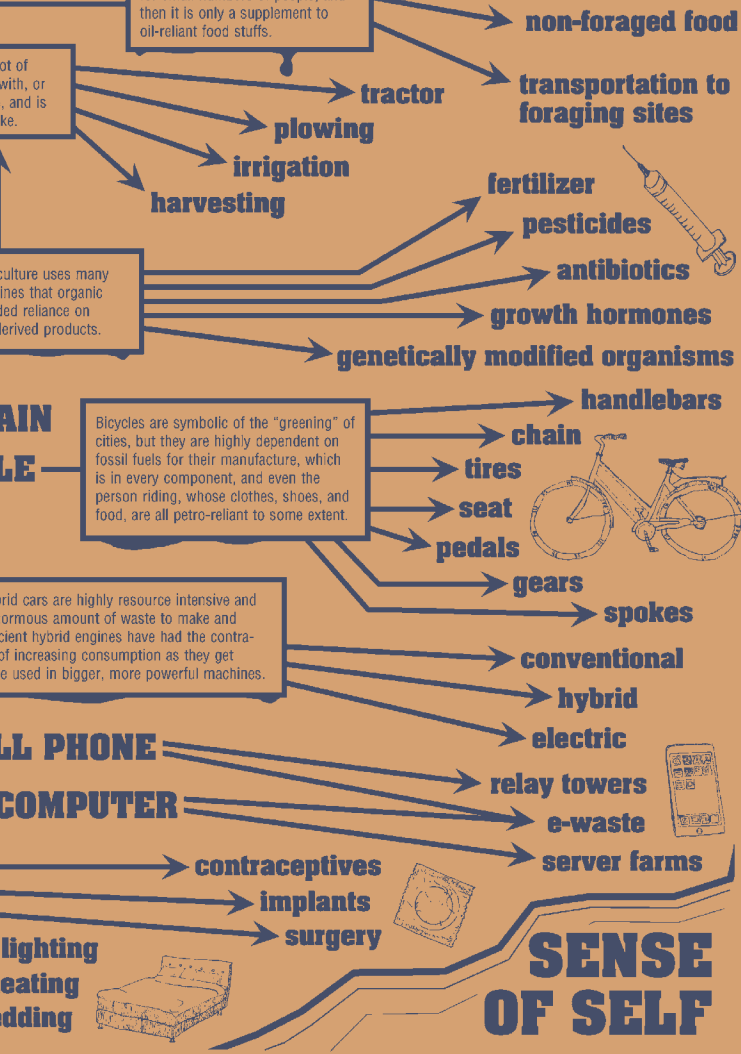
then it is only a supplement to oil-reliant food stuffs.

non-foraged food

transportation to foraging sites

ot of with, or , and is ke.

tractor

plowing

irrigation

harvesting

fertilizer

pesticides

antibiotics

growth hormones

genetically modified organisms

culture uses many ines that organic ded reliance on derived products.

AIN

LE

Bicycles are symbolic of the "greening" of cities, but they are highly dependent on fossil fuels for their manufacture, which is in every component, and even the person riding, whose clothes, shoes, and food, are all petro-reliant to some extent.

handlebars

chain

tires

seat

pedals

gears

spokes

rid cars are highly resource intensive and ormous amount of waste to make and cient hybrid engines have had the contra- of increasing consumption as they get e used in bigger, more powerful machines.

conventional

hybrid

electric

LL PHONE

COMPUTER

relay towers

e-waste

server farms

contraceptives

implants

surgery

lighting

eating

dding

SENSE OF SELF